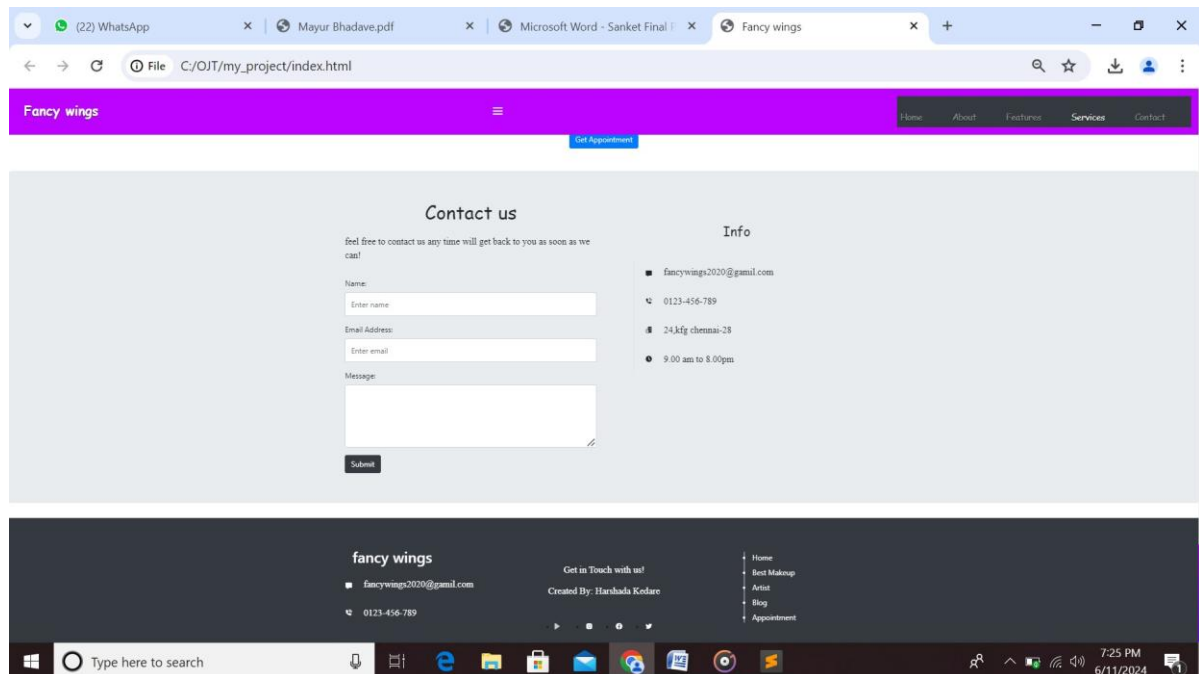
(22) WhatsApp
Mayur Bhadave.pdf
Microsoft Word - Sanket Final
Fancy wings
File C:/OJT/my_project/index.html

Fancy wings
Home About Features Services Contact
Get Appointment

Contact us
feel free to contact us any time will get back to you as soon as we can!
Name:
Enter name
Email Address:
Enter email
Message:
Submit

Info
fancywings2020@gamil.com
0123-456-789
24,kfg chennai-28
9.00 am to 8.00pm

fancy wings
fancywings2020@gamil.com
0123-456-789

Get in Touch with us!
Created By: Harshada Kedare

Home
Best Makeup
Artist
Blog
Appointment

Type here to search
7:25 PM
6/11/2024